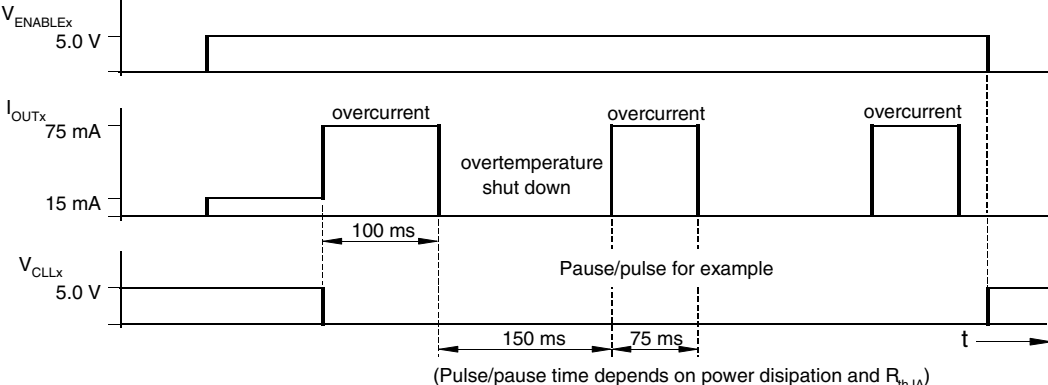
$V_{ENABLEx}$
5.0 V

$I_{OUTx}$
75 mA
15 mA
overcurrent
overcurrent
overcurrent
overtemperature shut down
100 ms

$V_{CLLx}$
5.0 V
Pause/pulse for example

150 ms
75 ms
t

(Pulse/pause time depends on power disipation and $R_{thJA}$)